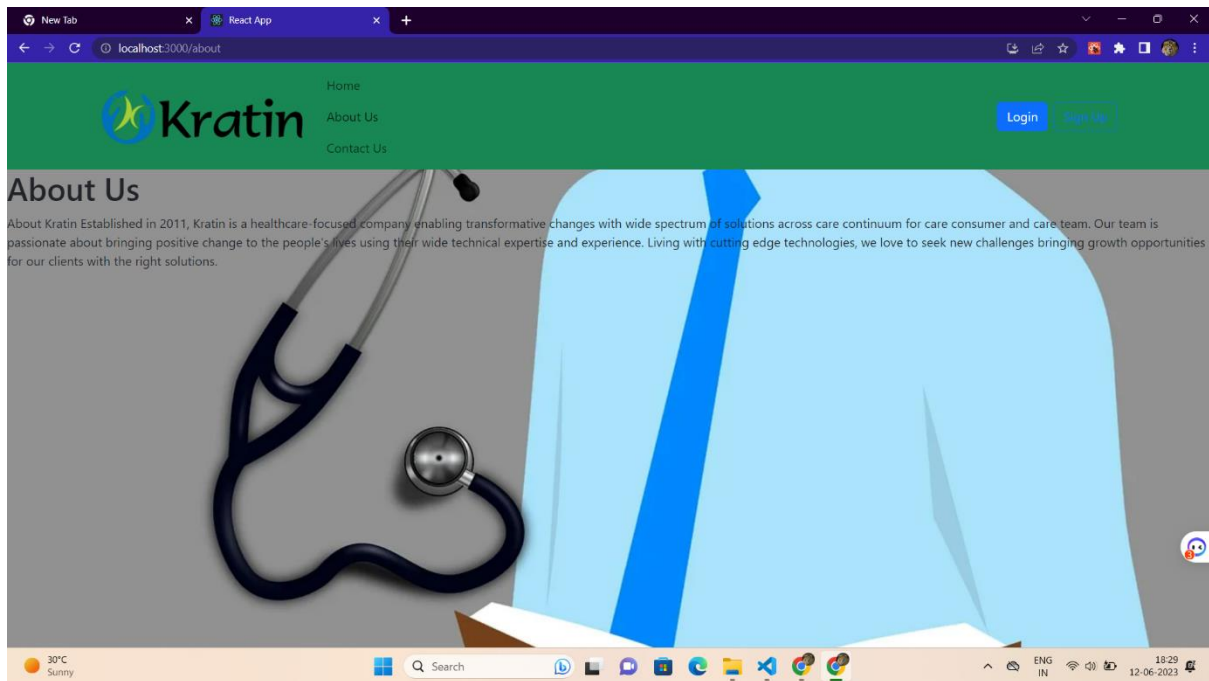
New Tab
React App
localhost:3000/about

Kratin
Home
About Us
Contact Us
Login
Sign Up

About Us

About Kratin Established in 2011, Kratin is a healthcare-focused company enabling transformative changes with wide spectrum of solutions across care continuum for care consumer and care team. Our team is passionate about bringing positive change to the people's lives using their wide technical expertise and experience. Living with cutting edge technologies, we love to seek new challenges bringing growth opportunities for our clients with the right solutions.

30°C
Sunny
Search
ENG
IN
18:29
12-06-2023